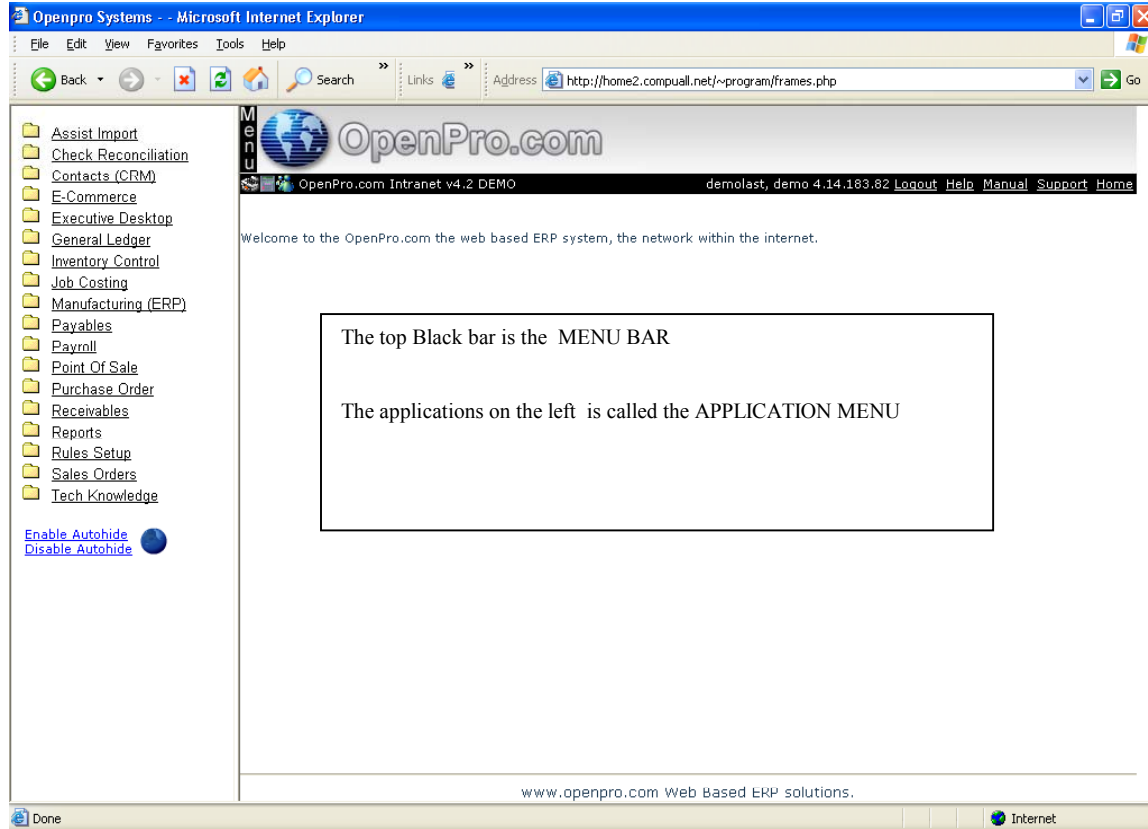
Openpro Systems - - Microsoft Internet Explorer

File Edit View Favorites Tools Help

Back Search Links Address http://home2.compuall.net/~program/frames.php Go

Assist Import
Check Reconciliation
Contacts (CRM)
E-Commerce
Executive Desktop
General Ledger
Inventory Control
Job Costing
Manufacturing (ERP)
Payables
Payroll
Point Of Sale
Purchase Order
Receivables
Reports
Rules Setup
Sales Orders
Tech Knowledge

Enable Autohide
Disable Autohide

Menu

OpenPro.com

OpenPro.com Intranet v4.2 DEMO demolast, demo 4.14.183.82 Logout Help Manual Support Home

Welcome to the OpenPro.com the web based ERP system, the network within the internet.

The top Black bar is the MENU BAR

The applications on the left is called the APPLICATION MENU

www.openpro.com Web Based ERP solutions.

Done Internet